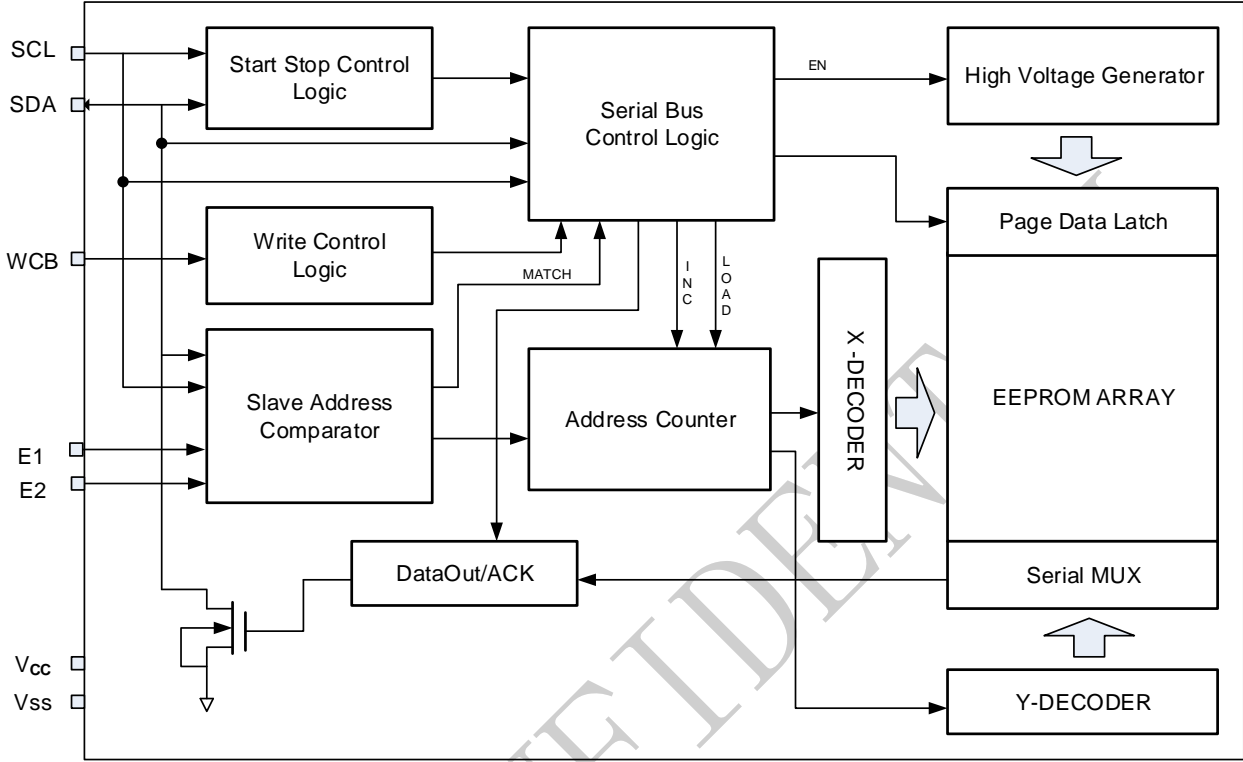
SCL
SDA
WCB
E1
E2
$V_{CC}$
Vss
Start Stop Control Logic
Serial Bus Control Logic
EN
High Voltage Generator
Write Control Logic
MATCH
INC
LOAD
Page Data Latch
Slave Address Comparator
Address Counter
X-DECODER
EEPROM ARRAY
DataOut/ACK
Serial MUX
Y-DECODER